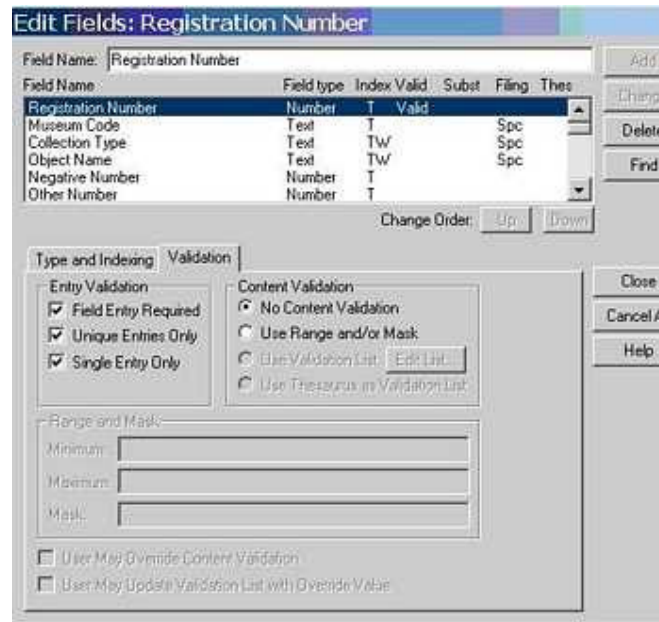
Edit Fields: Registration Number

Field Name: Registration Number

Add

| Field Name | Field type | Index | Valid | Subst | Filing | Thes |
|---|---|---|---|---|---|---|
| Registration Number | Number | T | Valid | | | |
| Museum Code | Text | T | | | Spc | |
| Collection Type | Text | TW | | | Spc | |
| Object Name | Text | TW | | | Spc | |
| Negative Number | Number | T | | | | |
| Other Number | Number | T | | | | |

Chang

Delet

Find

Change Order: Up Down

Type and Indexing | Validation

Entry Validation
Field Entry Required
Unique Entries Only
Single Entry Only

Content Validation
No Content Validation
Use Range and/or Mask
Use Validation List Edit List...
Use Thesaurus as Validation List

Range and Mask
Minimum:
Maximum:
Mask:

User May Override Content Validation
User May Update Validation List with Override Value

Close
Cancel A
Help